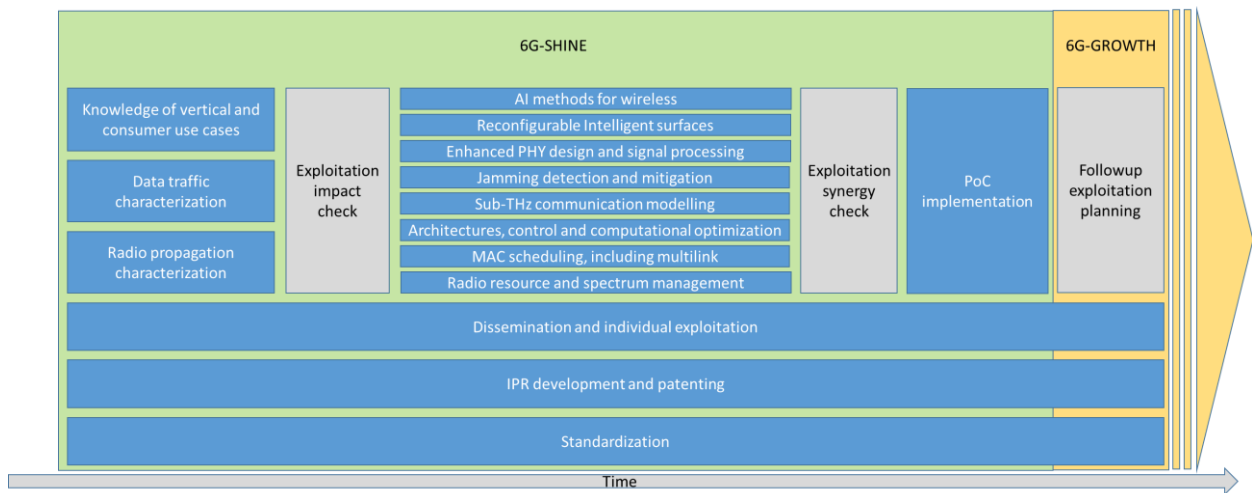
6G-SHINE

6G-GROWTH

Knowledge of vertical and consumer use cases

Data traffic characterization

Radio propagation characterization

Exploitation impact check

AI methods for wireless

Reconfigurable Intelligent surfaces

Enhanced PHY design and signal processing

Jamming detection and mitigation

Sub-THz communication modelling

Architectures, control and computational optimization

MAC scheduling, including multilink

Radio resource and spectrum management

Exploitation synergy check

PoC implementation

Followup exploitation planning

Dissemination and individual exploitation

IPR development and patenting

Standardization

Time